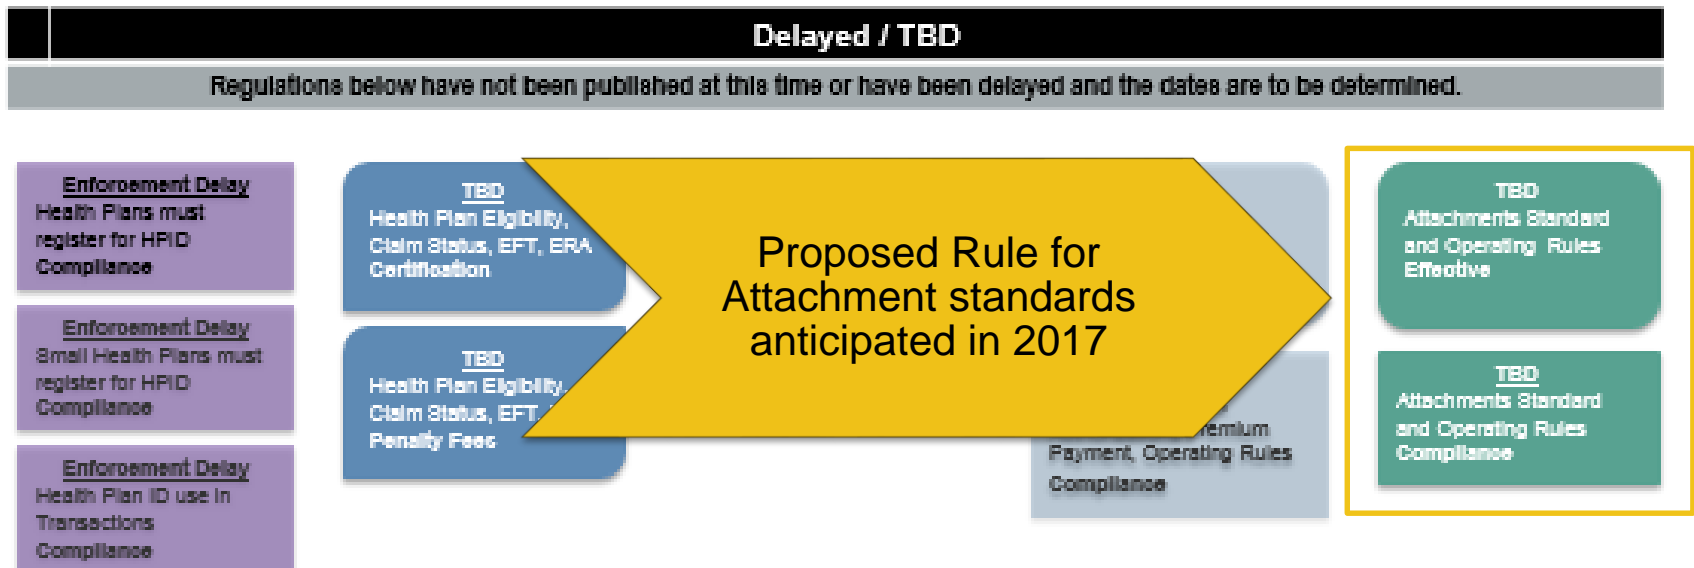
Delayed / TBD

Regulations below have not been published at this time or have been delayed and the dates are to be determined.

Enforcement Delay
Health Plans must register for HPID Compliance

Enforcement Delay
Small Health Plans must register for HPID Compliance

Enforcement Delay
Health Plan ID use in Transactions Compliance

TBD
Health Plan Eligibility, Claim Status, EFT, ERA Certification

TBD
Health Plan Eligibility, Claim Status, EFT, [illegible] Penalty Fees

Proposed Rule for Attachment standards anticipated in 2017

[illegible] Premium Payment, Operating Rules Compliance

TBD
Attachments Standard and Operating Rules Effective

TBD
Attachments Standard and Operating Rules Compliance